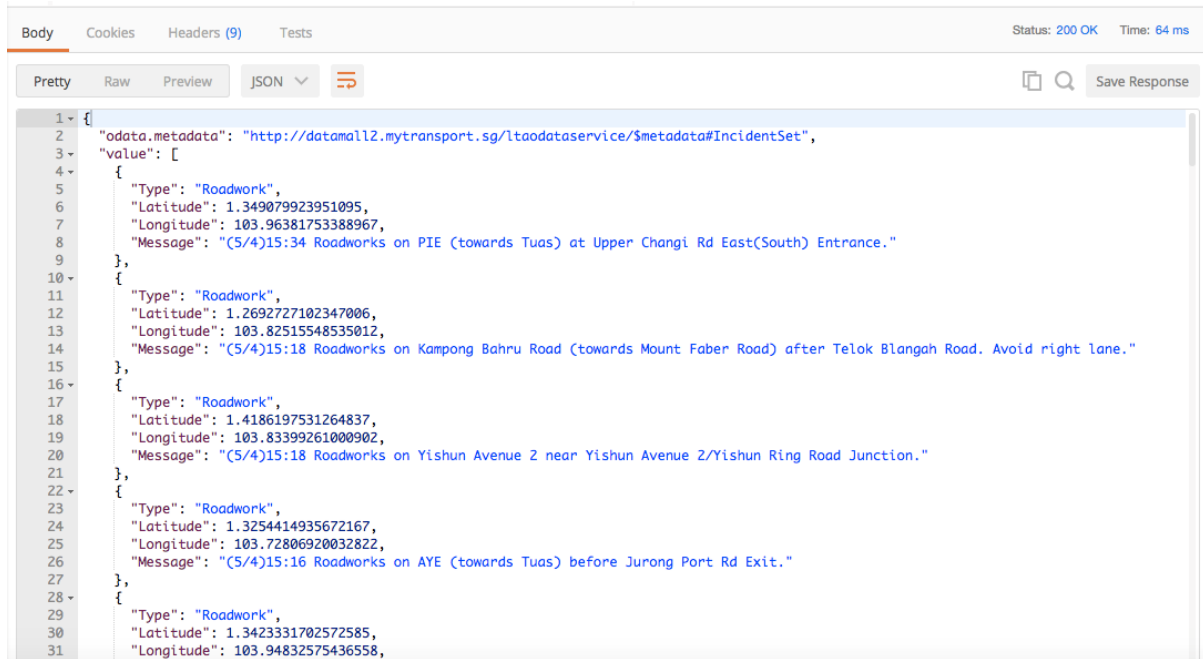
Body Cookies Headers (9) Tests

Status: 200 OK Time: 64 ms

Pretty Raw Preview JSON

Save Response

1 {
2 "odata.metadata": "http://datamall2.mytransport.sg/ltaodataservice/$metadata#IncidentSet",
3 "value": [
4 {
5 "Type": "Roadwork",
6 "Latitude": 1.349079923951095,
7 "Longitude": 103.96381753388967,
8 "Message": "(5/4)15:34 Roadworks on PIE (towards Tuas) at Upper Changi Rd East(South) Entrance."
9 },
10 {
11 "Type": "Roadwork",
12 "Latitude": 1.2692727102347006,
13 "Longitude": 103.82515548535012,
14 "Message": "(5/4)15:18 Roadworks on Kampong Bahru Road (towards Mount Faber Road) after Telok Blangah Road. Avoid right lane."
15 },
16 {
17 "Type": "Roadwork",
18 "Latitude": 1.4186197531264837,
19 "Longitude": 103.83399261000902,
20 "Message": "(5/4)15:18 Roadworks on Yishun Avenue 2 near Yishun Avenue 2/Yishun Ring Road Junction."
21 },
22 {
23 "Type": "Roadwork",
24 "Latitude": 1.3254414935672167,
25 "Longitude": 103.72806920032822,
26 "Message": "(5/4)15:16 Roadworks on AYE (towards Tuas) before Jurong Port Rd Exit."
27 },
28 {
29 "Type": "Roadwork",
30 "Latitude": 1.3423331702572585,
31 "Longitude": 103.94832575436558,